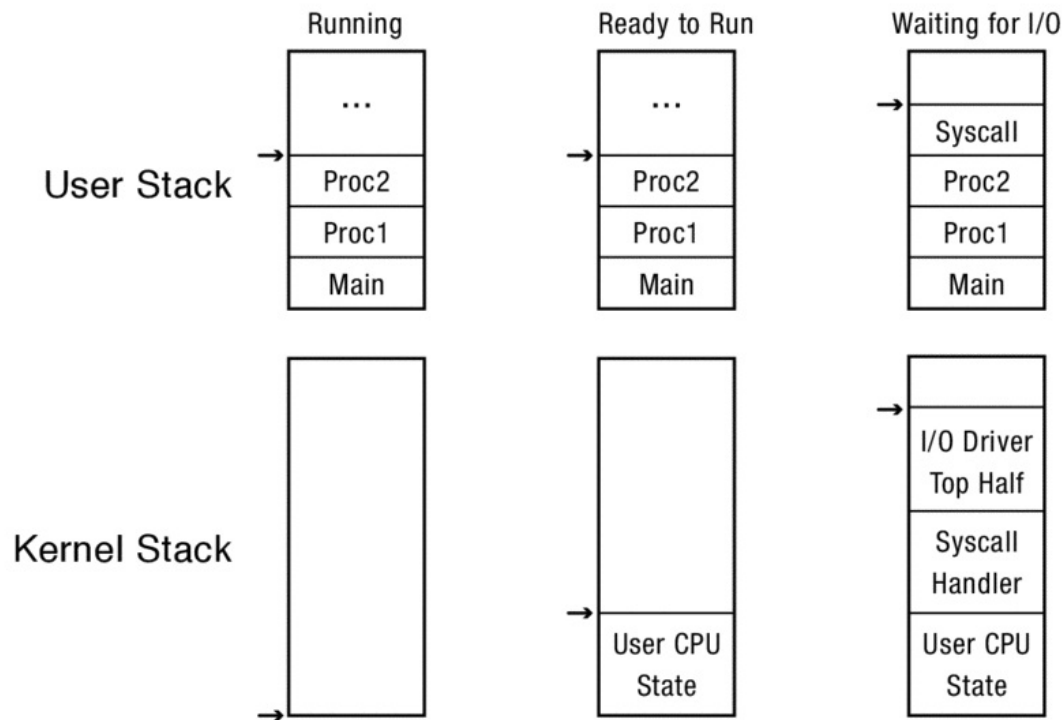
Running

Ready to Run

Waiting for I/O

User Stack

...

Proc2

Proc1

Main

...

Proc2

Proc1

Main

Syscall

Proc2

Proc1

Main

Kernel Stack

User CPU State

I/O Driver Top Half

Syscall Handler

User CPU State